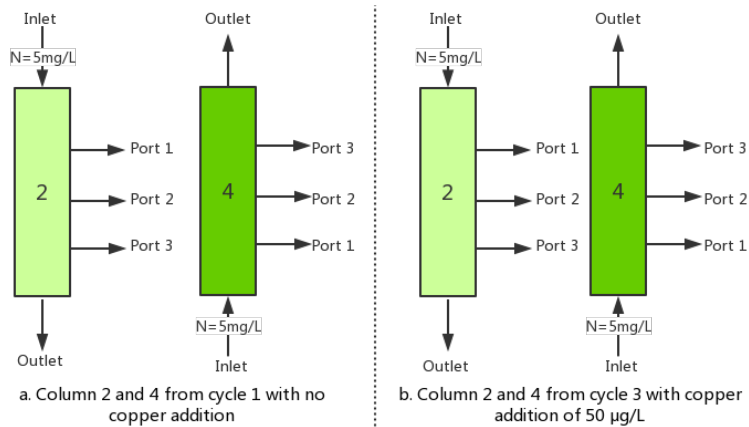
Inlet
N=5mg/L
2
Port 1
Port 2
Port 3
Outlet

Outlet
4
Port 3
Port 2
Port 1
N=5mg/L
Inlet

a. Column 2 and 4 from cycle 1 with no copper addition

Inlet
N=5mg/L
2
Port 1
Port 2
Port 3
Outlet

Outlet
4
Port 3
Port 2
Port 1
N=5mg/L
Inlet

b. Column 2 and 4 from cycle 3 with copper addition of 50 μg/L